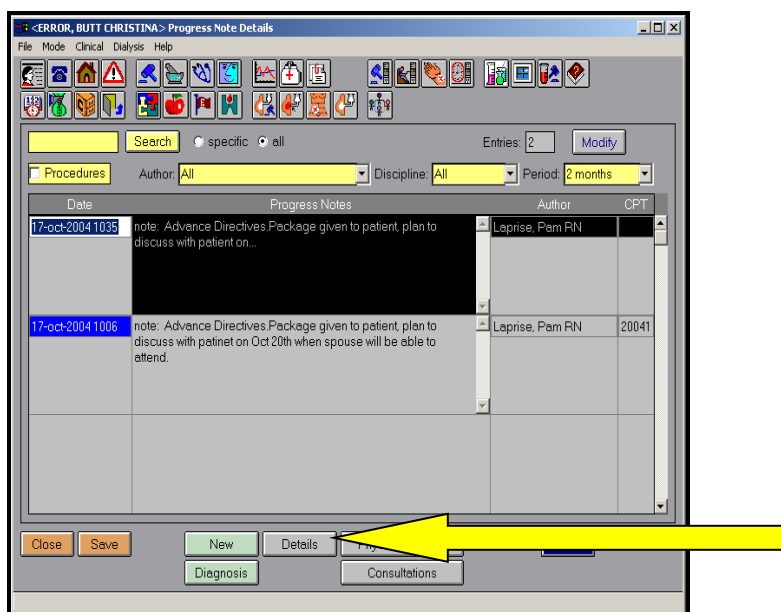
<ERROR, BUTT CHRISTINA> Progress Note Details

File Mode Clinical Dialysis Help

Search specific all

Entries: 2

Modify

Procedures Author: All Discipline: All Period: 2 months

| Date | Progress Notes | Author | CPT |
|---|---|---|---|
| 17-oct-2004 1035 | note: Advance Directives.Package given to patient, plan to discuss with patient on... | Laprise, Pam RN | |
| 17-oct-2004 1006 | note: Advance Directives.Package given to patient, plan to discuss with patinet on Oct 20th when spouse will be able to attend. | Laprise, Pam RN | 20041 |

Close Save New Details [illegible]

Diagnosis Consultations